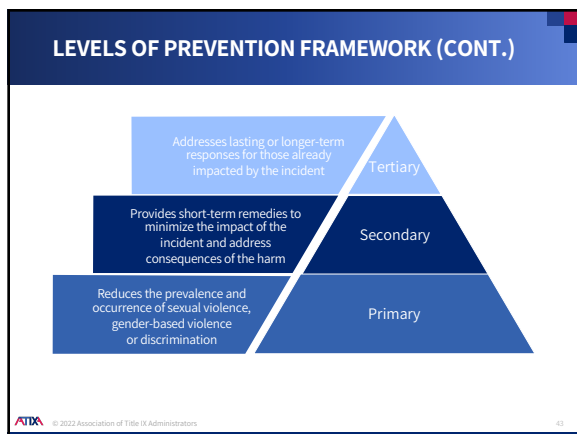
LEVELS OF PREVENTION FRAMEWORK (CONT.)

Addresses lasting or longer-term responses for those already impacted by the incident

Tertiary

Provides short-term remedies to minimize the impact of the incident and address consequences of the harm

Secondary

Reduces the prevalence and occurrence of sexual violence, gender-based violence or discrimination

Primary

ATIXA © 2022 Association of Title IX Administrators

43